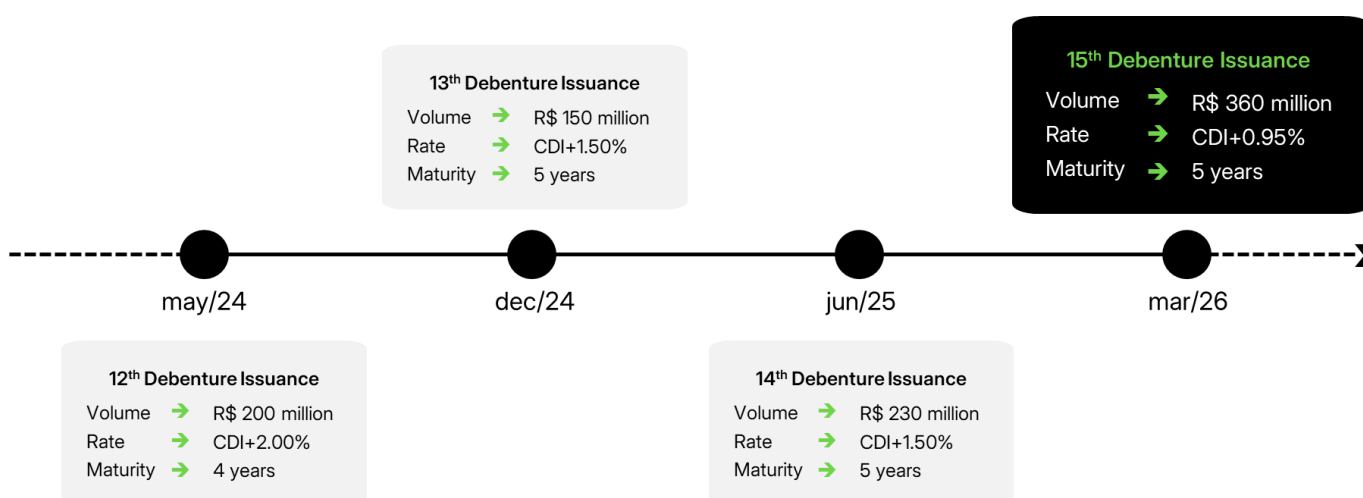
13$^{th}$ Debenture Issuance
Volume ➔ R$ 150 million
Rate ➔ CDI+1.50%
Maturity ➔ 5 years

15$^{th}$ Debenture Issuance
Volume ➔ R$ 360 million
Rate ➔ CDI+0.95%
Maturity ➔ 5 years

may/24

dec/24

jun/25

mar/26

12$^{th}$ Debenture Issuance
Volume ➔ R$ 200 million
Rate ➔ CDI+2.00%
Maturity ➔ 4 years

14$^{th}$ Debenture Issuance
Volume ➔ R$ 230 million
Rate ➔ CDI+1.50%
Maturity ➔ 5 years